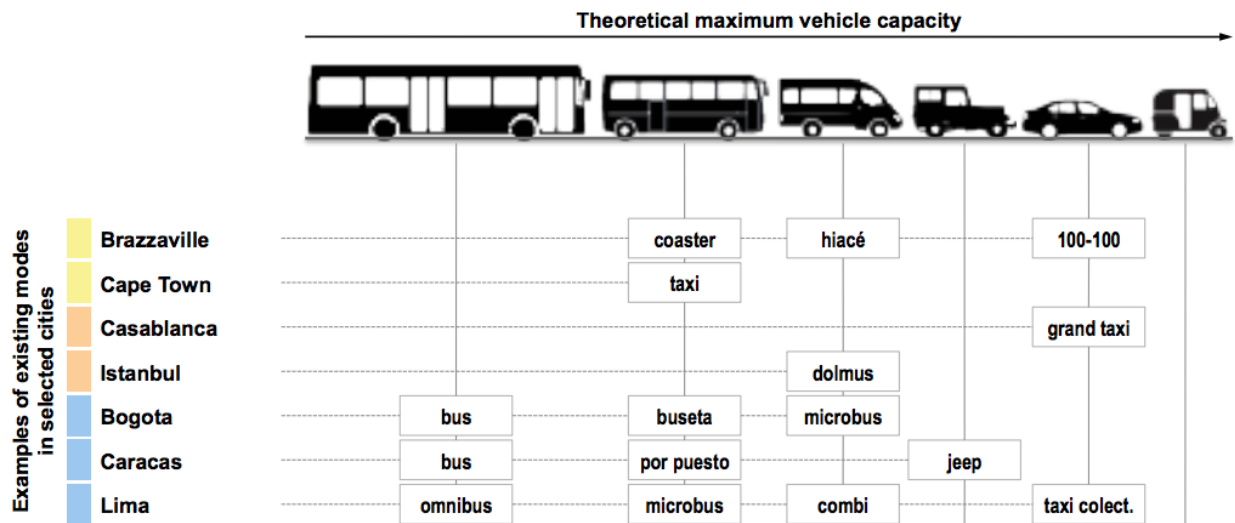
Theoretical maximum vehicle capacity

Examples of existing modes in selected cities

| | bus | minibus | van | jeep | car | tuk-tuk |
|---|---|---|---|---|---|---|
| Brazzaville | | coaster | hiacé | | 100-100 | |
| Cape Town | | taxi | | | | |
| Casablanca | | | | | grand taxi | |
| Istanbul | | | dolmus | | | |
| Bogota | bus | buseta | microbus | | | |
| Caracas | bus | por puesto | | jeep | | |
| Lima | omnibus | microbus | combi | | taxi colect. | |